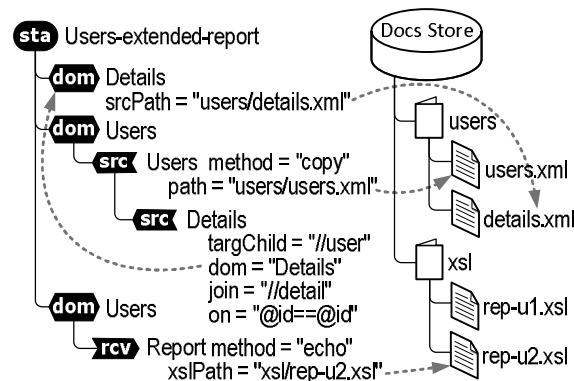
sta Users-extended-report

dom Details
srcPath = "users/details.xml"

dom Users

src Users method = "copy"
path = "users/users.xml"

src Details
targChild = "//user"
dom = "Details"
join = "//detail"
on = "@id==@id"

dom Users

rcv Report method = "echo"
xslPath = "xsl/rep-u2.xsl"

Docs Store

users

users.xml

details.xml

xsl

rep-u1.xsl

rep-u2.xsl